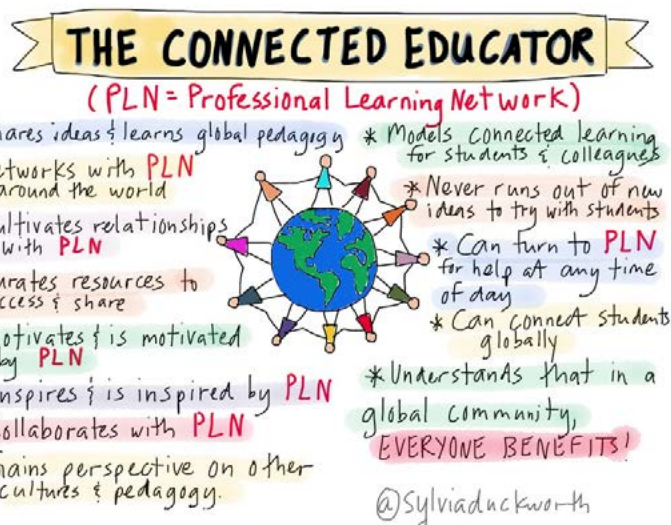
THE CONNECTED EDUCATOR

(PLN = Professional Learning Network)

hares ideas & learns global pedagogy

etworks with PLN around the world

ultivates relationships with PLN

urates resources to ccess & share

otivates & is motivated y PLN

nspires & is inspired by PLN

ollaborates with PLN

ains perspective on other cultures & pedagogy.

* Models connected learning for students & colleagues

* Never runs out of new ideas to try with students

* Can turn to PLN for help at any time of day

* Can connect students globally

* Understands that in a global community, EVERYONE BENEFITS!

@Sylviaduckworth